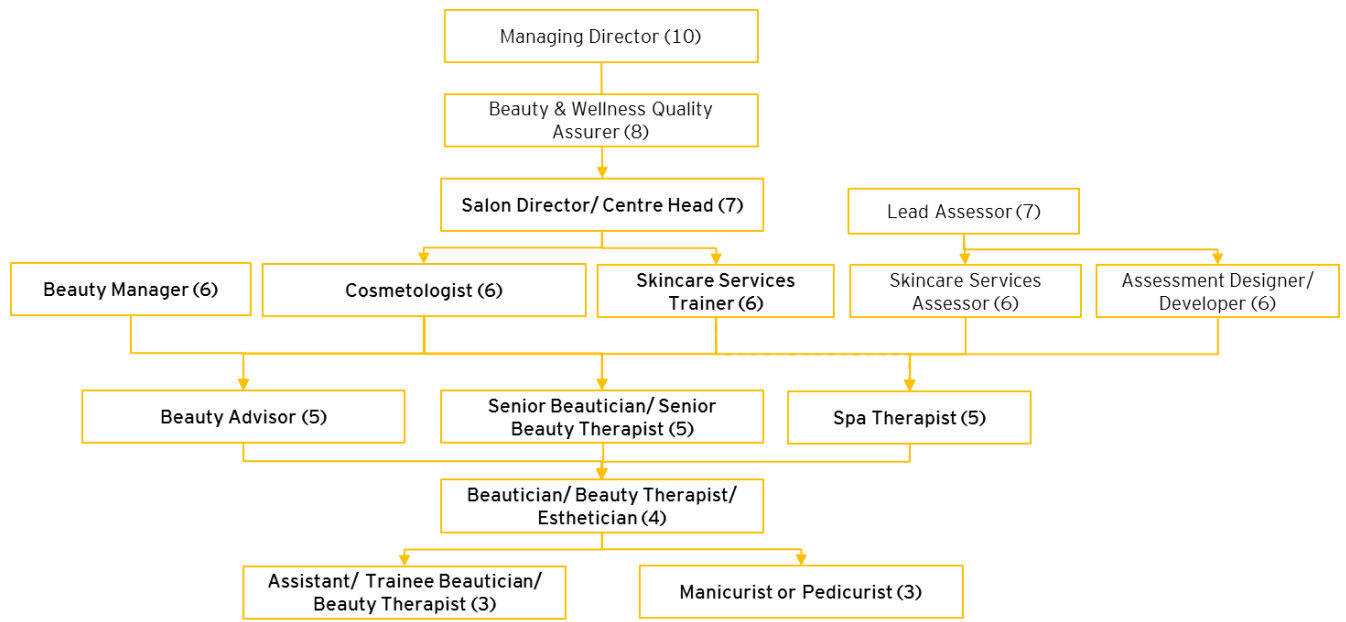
Managing Director (10)

Beauty & Wellness Quality Assurer (8)

Salon Director/ Centre Head (7)

Lead Assessor (7)

Beauty Manager (6)

Cosmetologist (6)

Skincare Services Trainer (6)

Skincare Services Assessor (6)

Assessment Designer/ Developer (6)

Beauty Advisor (5)

Senior Beautician/ Senior Beauty Therapist (5)

Spa Therapist (5)

Beautician/ Beauty Therapist/ Esthetician (4)

Assistant/ Trainee Beautician/ Beauty Therapist (3)

Manicurist or Pedicurist (3)